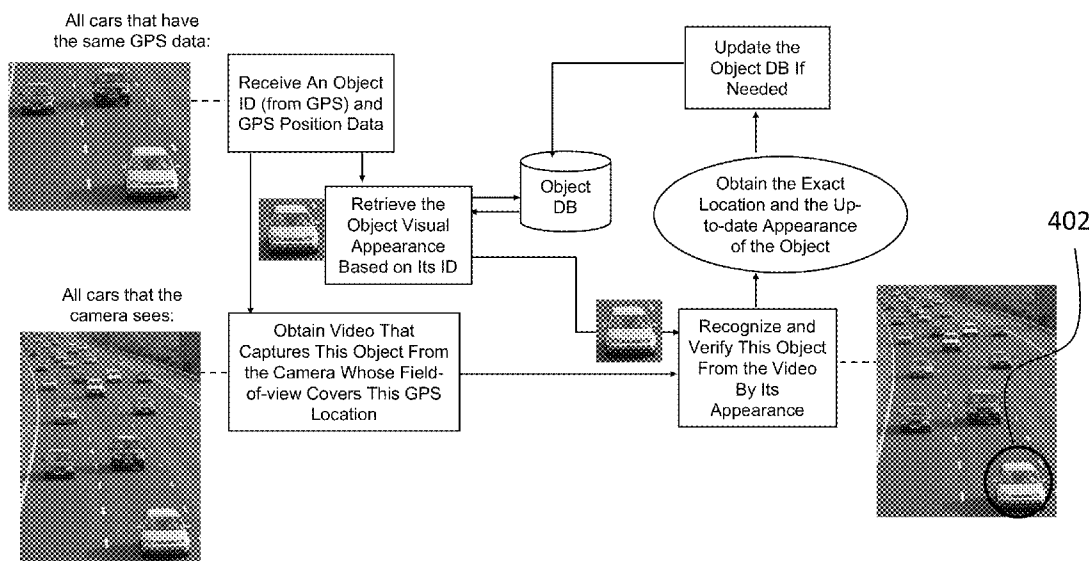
All cars that have the same GPS data:

Receive An Object ID (from GPS) and GPS Position Data

Retrieve the Object Visual Appearance Based on Its ID

Object DB

Update the Object DB If Needed

Obtain the Exact Location and the Up-to-date Appearance of the Object

402

All cars that the camera sees:

Obtain Video That Captures This Object From the Camera Whose Field-of-view Covers This GPS Location

Recognize and Verify This Object From the Video By Its Appearance